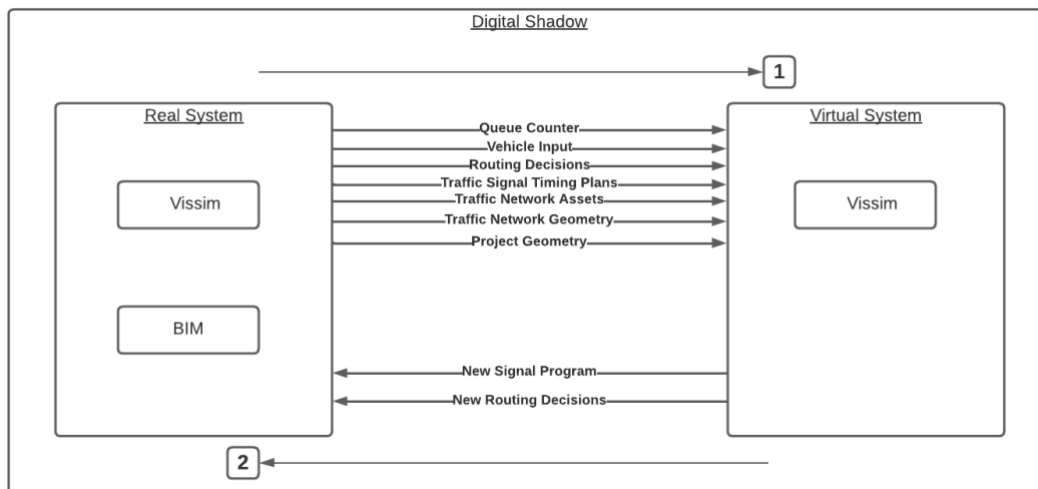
Digital Shadow

1

Real System

Vissim

BIM

Queue Counter
Vehicle Input
Routing Decisions
Traffic Signal Timing Plans
Traffic Network Assets
Traffic Network Geometry
Project Geometry

Virtual System

Vissim

New Signal Program
New Routing Decisions

2